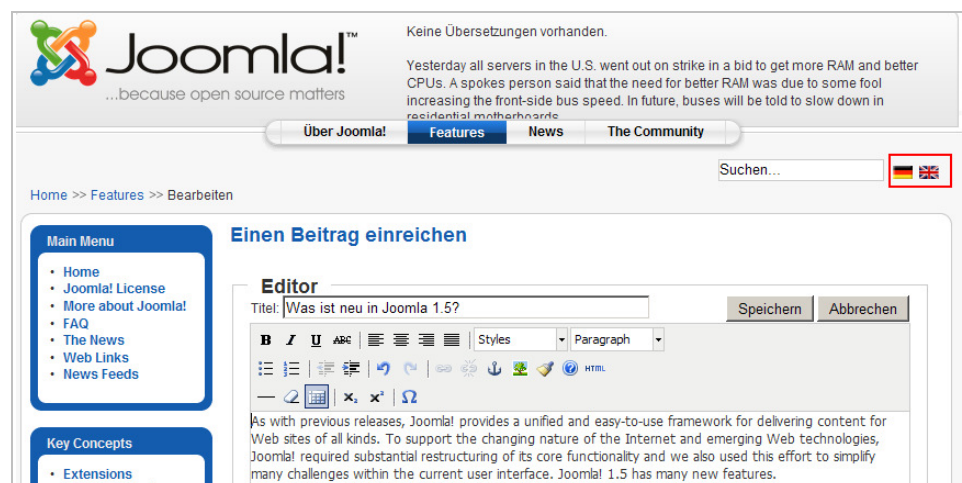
Joomla!™
...because open source matters

Keine Übersetzungen vorhanden.

Yesterday all servers in the U.S. went out on strike in a bid to get more RAM and better CPUs. A spokes person said that the need for better RAM was due to some fool increasing the front-side bus speed. In future, buses will be told to slow down in residential motherboards.

Über Joomla! | Features | News | The Community

Suchen...

Home >> Features >> Bearbeiten

Main Menu
- Home
- Joomla! License
- More about Joomla!
- FAQ
- The News
- Web Links
- News Feeds

Key Concepts
- Extensions

Einen Beitrag einreichen

Editor
Titel: Was ist neu in Joomla 1.5?
Speichern Abbrechen

B I U ABC Styles Paragraph

HTML

x₂ x² Ω

As with previous releases, Joomla! provides a unified and easy-to-use framework for delivering content for Web sites of all kinds. To support the changing nature of the Internet and emerging Web technologies, Joomla! required substantial restructuring of its core functionality and we also used this effort to simplify many challenges within the current user interface. Joomla! 1.5 has many new features.